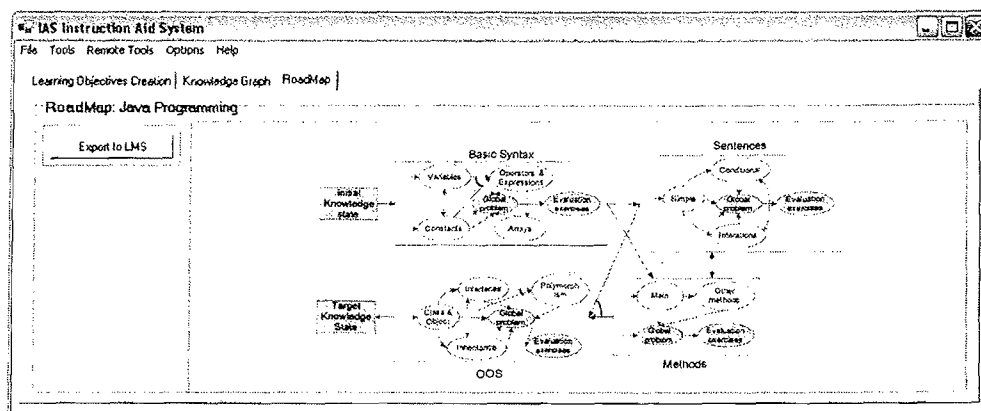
IAS Instruction Aid System

File Tools Remote Tools Options Help

Learning Objectives Creation | Knowledge Graph | RoadMap

RoadMap: Java Programming

Export to LMS

Basic Syntax

Initial Knowledge state

Variables

Operators & Expressions

Global problem

Evaluation exercises

Constants

Arrays

Sentences

Conditions

Simple

Global problem

Evaluation exercises

Interations

Target Knowledge State

Interfaces

Polymorphism

Class & Object

Global problem

Inheritance

Evaluation exercises

OOS

Main

Other methods

Global problem

Evaluation exercises

Methods